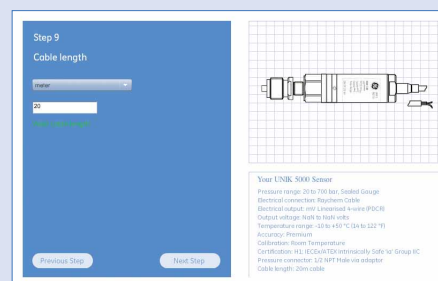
Step 9

Cable length

meter

20

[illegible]

Previous Step

Next Step

Your UNIK 5000 Sensor

Pressure range: 20 to 700 bar, Sealed Gauge
Electrical connection: Raychem Cable
Electrical output: mV Linearised 4-wire (PDCR)
Output voltage: NaN to NaN volts
Temperature range: -10 to +50 °C (14 to 122 °F)
Accuracy: Premium
Calibration: Room Temperature
Certification: H1: IECEx/ATEX Intrinsically Safe 'ia' Group IIC
Pressure connector: 1/2 NPT Male via adaptor
Cable length: 20m cable